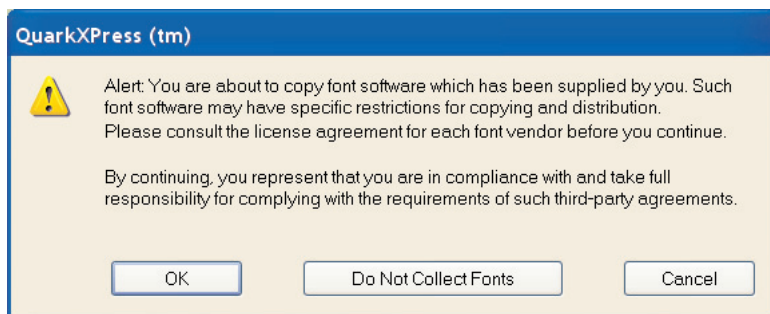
QuarkXPress (tm)

Alert: You are about to copy font software which has been supplied by you. Such font software may have specific restrictions for copying and distribution. Please consult the license agreement for each font vendor before you continue.

By continuing, you represent that you are in compliance with and take full responsibility for complying with the requirements of such third-party agreements.

OK

Do Not Collect Fonts

Cancel